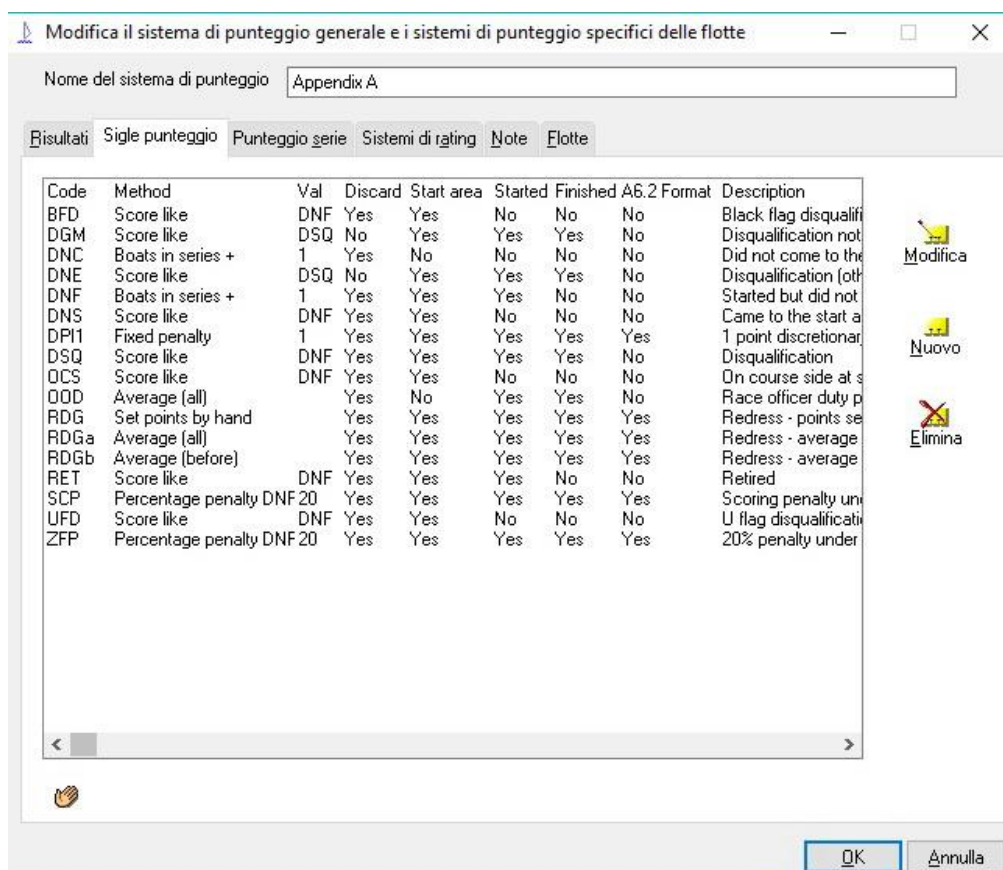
Modifica il sistema di punteggio generale e i sistemi di punteggio specifici delle flotte

Nome del sistema di punteggio Appendix A

Risultati Sigle punteggio Punteggio serie Sistemi di rating Note Flotte

| Code | Method | Val | Discard | Start area | Started | Finished | A6.2 Format | Description |
|---|---|---|---|---|---|---|---|---|
| BFD | Score like | DNF | Yes | Yes | No | No | No | Black flag disqualifi |
| DGM | Score like | DSQ | No | Yes | Yes | Yes | No | Disqualification not |
| DNC | Boats in series + | 1 | Yes | No | No | No | No | Did not come to the |
| DNE | Score like | DSQ | No | Yes | Yes | Yes | No | Disqualification (oth |
| DNF | Boats in series + | 1 | Yes | Yes | Yes | No | No | Started but did not |
| DNS | Score like | DNF | Yes | Yes | No | No | No | Came to the start a |
| DPI1 | Fixed penalty | 1 | Yes | Yes | Yes | Yes | Yes | 1 point discretionar |
| DSQ | Score like | DNF | Yes | Yes | Yes | Yes | No | Disqualification |
| OCS | Score like | DNF | Yes | Yes | No | No | No | On course side at s |
| OOD | Average (all) | | Yes | No | Yes | Yes | No | Race officer duty p |
| RDG | Set points by hand | | Yes | Yes | Yes | Yes | Yes | Redress - points se |
| RDGa | Average (all) | | Yes | Yes | Yes | Yes | Yes | Redress - average |
| RDGb | Average (before) | | Yes | Yes | Yes | Yes | Yes | Redress - average |
| RET | Score like | DNF | Yes | Yes | Yes | No | No | Retired |
| SCP | Percentage penalty | DNF 20 | Yes | Yes | Yes | Yes | Yes | Scoring penalty un |
| UFD | Score like | DNF | Yes | Yes | No | No | No | U flag disqualificati |
| ZFP | Percentage penalty | DNF 20 | Yes | Yes | Yes | Yes | Yes | 20% penalty under |

Modifica
Nuovo
Elimina

OK Annulla